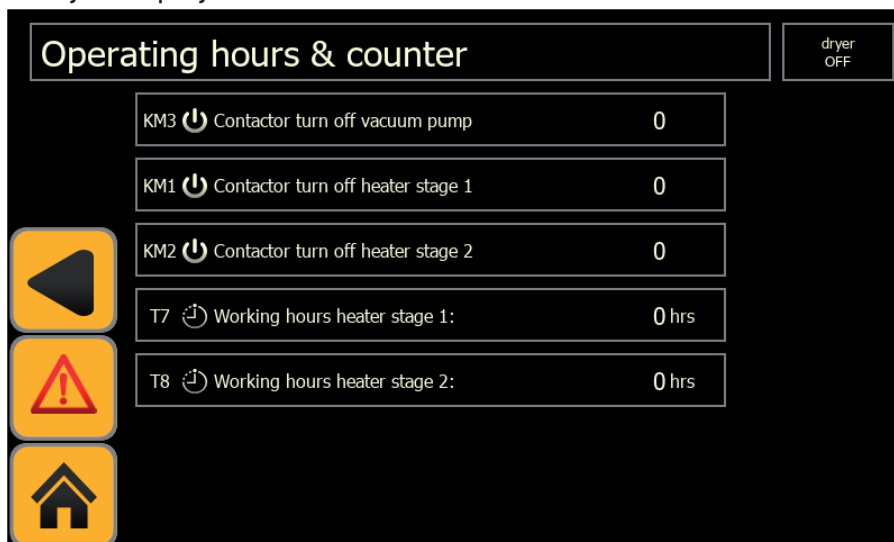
Operating hours & counter

dryer
OFF

KM3 Contactor turn off vacuum pump 0

KM1 Contactor turn off heater stage 1 0

KM2 Contactor turn off heater stage 2 0

T7 Working hours heater stage 1: 0 hrs

T8 Working hours heater stage 2: 0 hrs